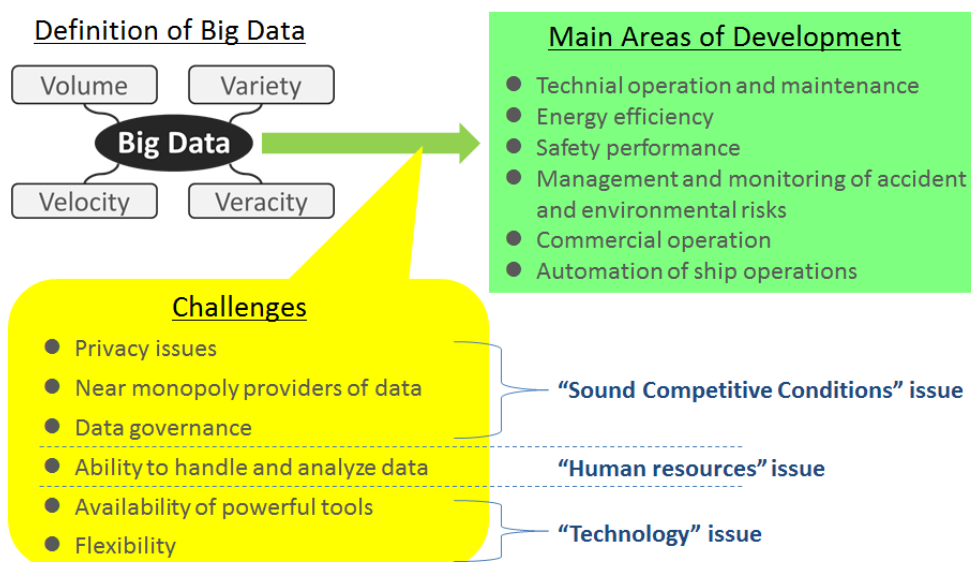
Definition of Big Data

Volume
Variety
Big Data
Velocity
Veracity

Main Areas of Development

- Technial operation and maintenance
- Energy efficiency
- Safety performance
- Management and monitoring of accident and environmental risks
- Commercial operation
- Automation of ship operations

Challenges

- Privacy issues
- Near monopoly providers of data
- Data governance

"Sound Competitive Conditions" issue

- Ability to handle and analyze data

"Human resources" issue

- Availability of powerful tools
- Flexibility

"Technology" issue